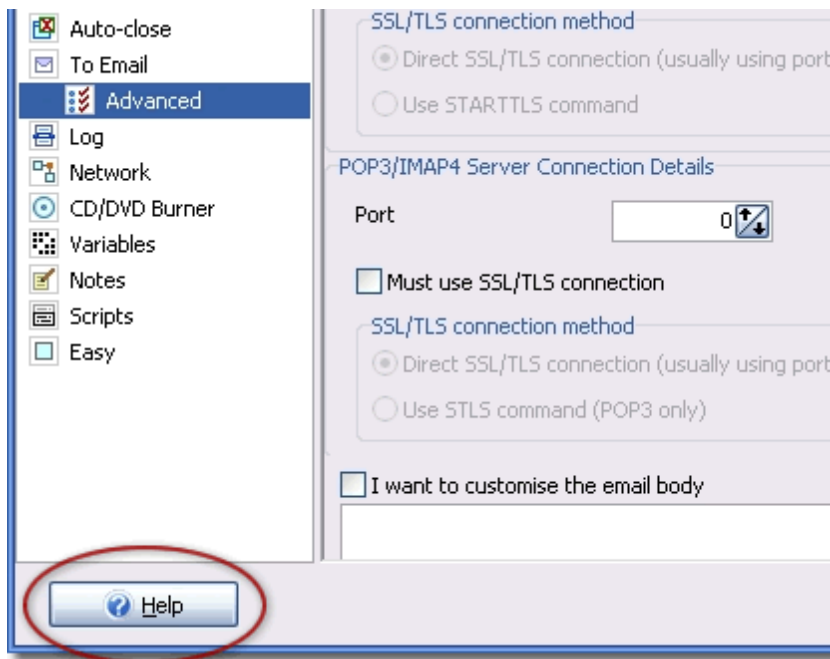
Auto-close
To Email
Advanced
Log
Network
CD/DVD Burner
Variables
Notes
Scripts
Easy

SSL/TLS connection method
Direct SSL/TLS connection (usually using port
Use STARTTLS command

POP3/IMAP4 Server Connection Details
Port
0
Must use SSL/TLS connection
SSL/TLS connection method
Direct SSL/TLS connection (usually using port
Use STLS command (POP3 only)

I want to customise the email body

Help